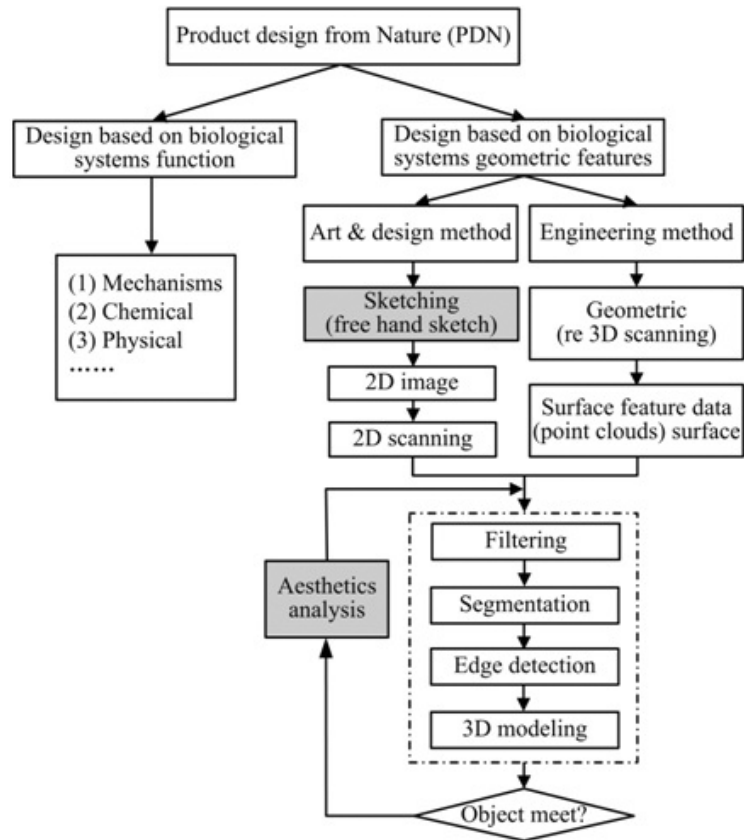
Product design from Nature (PDN)

Design based on biological systems function

Design based on biological systems geometric features

(1) Mechanisms
(2) Chemical
(3) Physical
......

Art & design method

Engineering method

Sketching (free hand sketch)

Geometric (re 3D scanning)

2D image

2D scanning

Surface feature data (point clouds) surface

Aesthetics analysis

Filtering

Segmentation

Edge detection

3D modeling

Object meet?